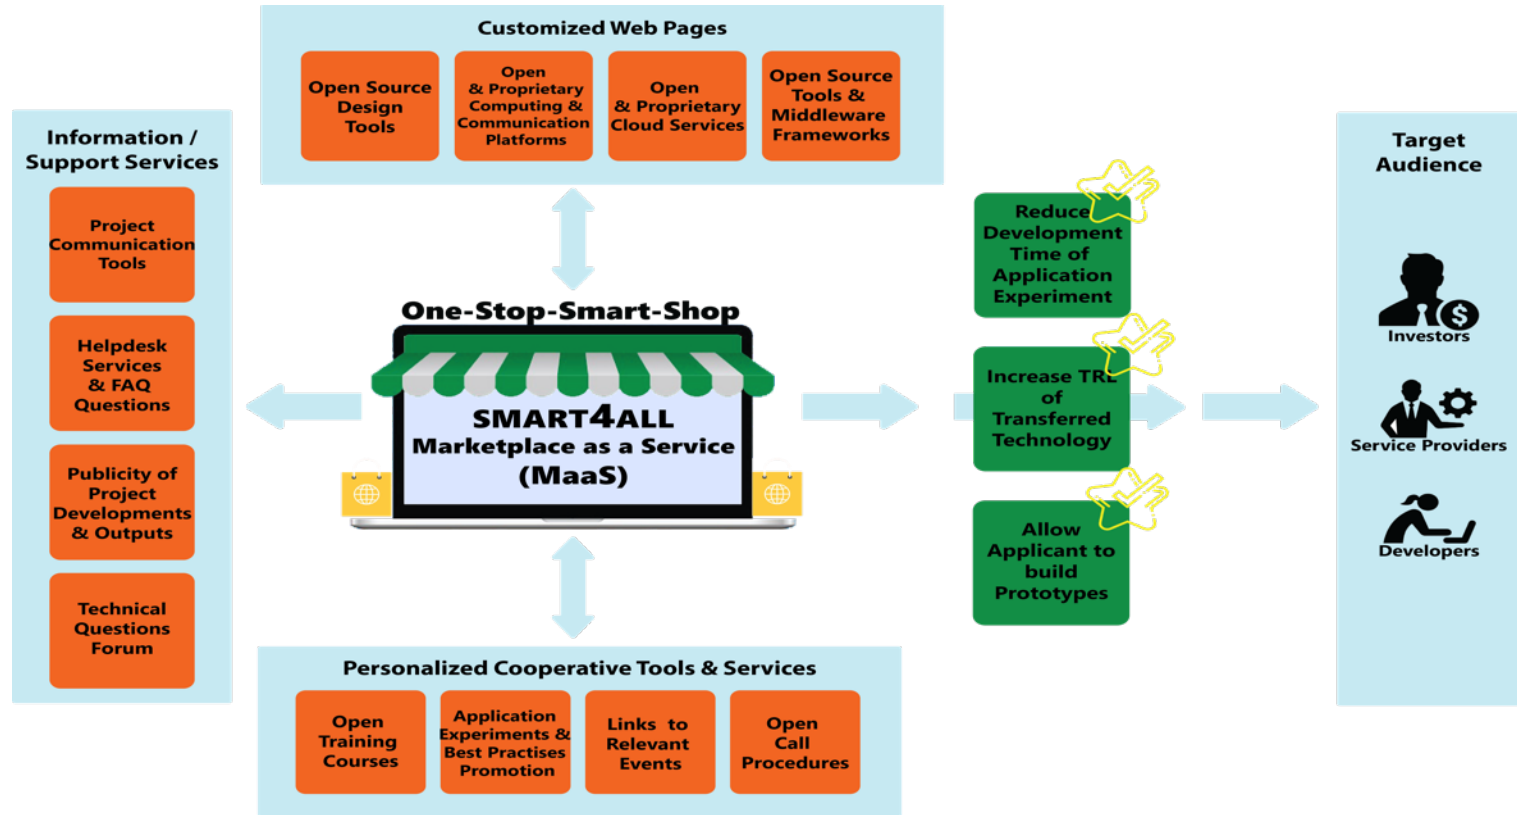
Customized Web Pages

Open Source Design Tools

Open & Proprietary Computing & Communication Platforms

Open & Proprietary Cloud Services

Open Source Tools & Middleware Frameworks

Information / Support Services

Project Communication Tools

Helpdesk Services & FAQ Questions

Publicity of Project Developments & Outputs

Technical Questions Forum

One-Stop-Smart-Shop

SMART4ALL Marketplace as a Service (MaaS)

Reduce Development Time of Application Experiment

Increase TRL of Transferred Technology

Allow Applicant to build Prototypes

Target Audience

Investors

Service Providers

Developers

Personalized Cooperative Tools & Services

Open Training Courses

Application Experiments & Best Practises Promotion

Links to Relevant Events

Open Call Procedures